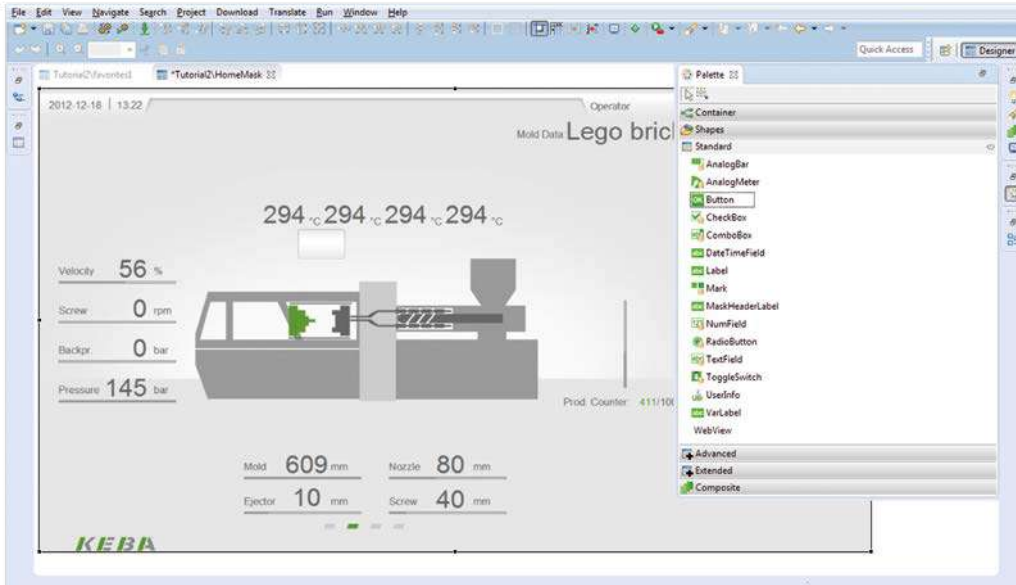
File Edit View Navigate Search Project Download Translate Run Window Help

Quick Access | Designer

Tutorial2\favorites1 | *Tutorial2\HomeMask

2012-12-18 | 13:22

Operator

Mold Data Lego bric

294 °C 294 °C 294 °C 294 °C

Velocity 56 %

Screw 0 rpm

Backpr. 0 bar

Pressure 145 bar

Prod. Counter: 411/10

Mold 609 mm

Nozzle 80 mm

Ejector 10 mm

Screw 40 mm

KEBA

Palette

Container
Shapes
Standard
AnalogBar
AnalogMeter
Button
CheckBox
ComboBox
DateTimeField
Label
Mark
MaskHeaderLabel
NumField
RadioButton
TextField
ToggleSwitch
UserInfo
VarLabel
WebView
Advanced
Extended
Composite